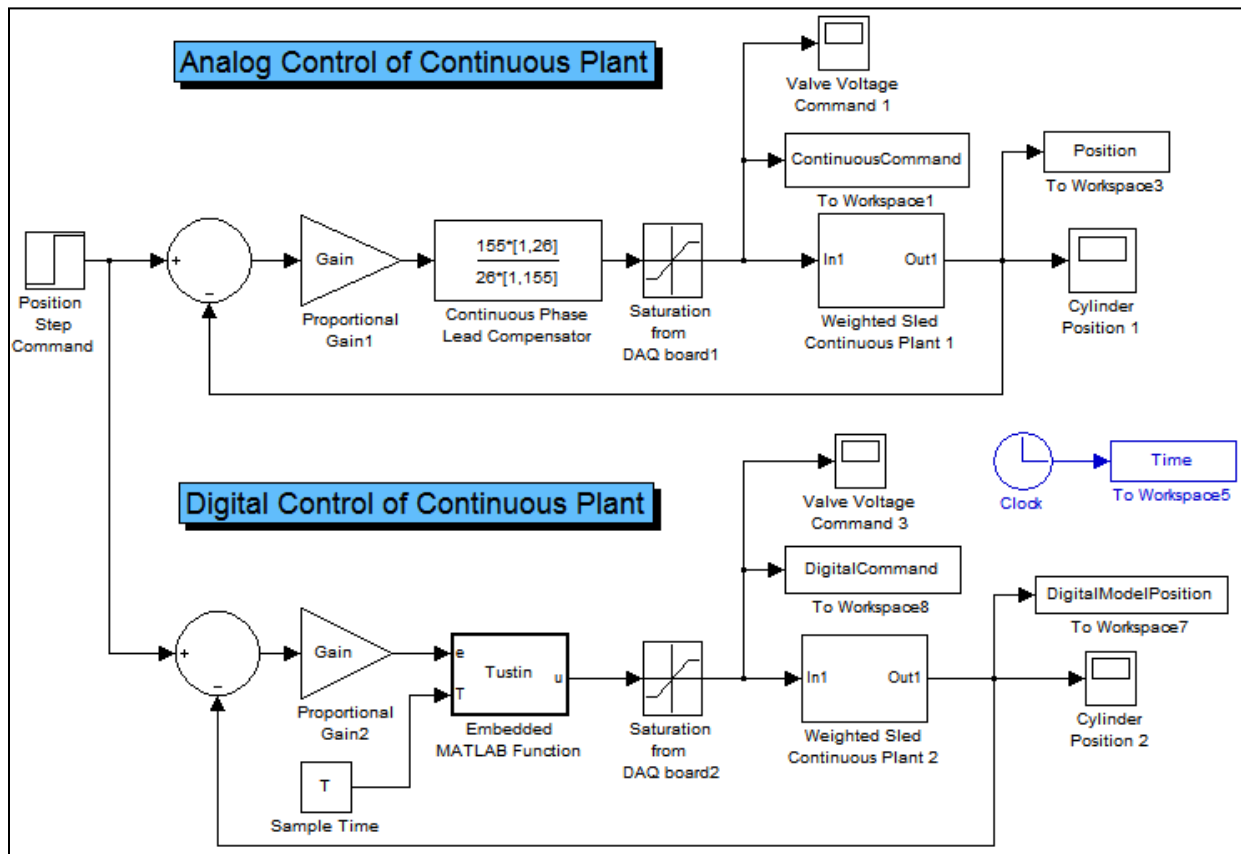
Analog Control of Continuous Plant

Valve Voltage Command 1

ContinuousCommand
To Workspace1

Position
To Workspace3

+
−

Gain

$\frac{155*[1,26]}{26*[1,155]}$

In1 Out1

Position Step Command

Proportional Gain1

Continuous Phase Lead Compensator

Saturation from DAQ board1

Weighted Sled Continuous Plant 1

Cylinder Position 1

Time
Clock
To Workspace5

Digital Control of Continuous Plant

Valve Voltage Command 3

DigitalCommand
To Workspace8

DigitalModelPosition
To Workspace7

+
−

Gain

e
T
Tustin
u

In1 Out1

Proportional Gain2

Embedded MATLAB Function

Saturation from DAQ board2

Weighted Sled Continuous Plant 2

Cylinder Position 2

T
Sample Time